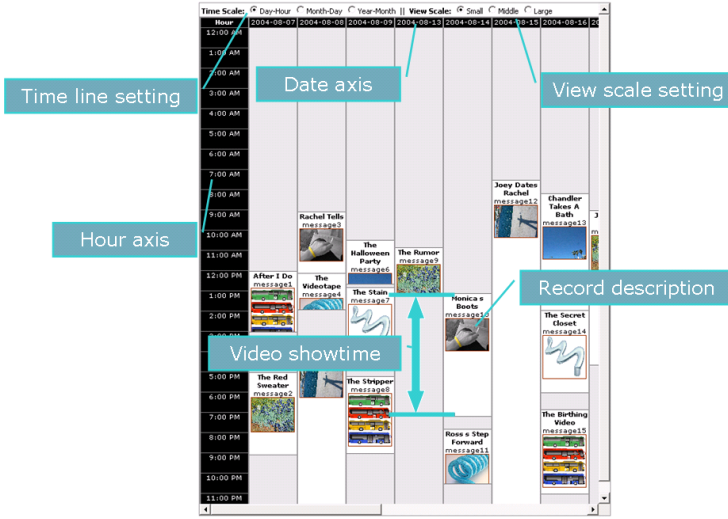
Time Scale: Day-Hour Month-Day Year-Month || View Scale: Small Middle Large

| Hour | 2004-08-07 | 2004-08-08 | 2004-08-09 | 2004-08-13 | 2004-08-14 | 2004-08-15 | 2004-08-16 |
|---|---|---|---|---|---|---|---|

12:00 AM
1:00 AM
2:00 AM
3:00 AM
4:00 AM
5:00 AM
6:00 AM
7:00 AM
8:00 AM
9:00 AM
10:00 AM
11:00 AM
12:00 PM
1:00 PM
2:00 PM
3:00 PM
4:00 PM
5:00 PM
6:00 PM
7:00 PM
8:00 PM
9:00 PM
10:00 PM
11:00 PM

Time line setting

Date axis

View scale setting

Hour axis

Record description

Video showtime

After I Do
message1

The Red Sweater
message2

Rachel Tells
message3

The Videotape
message4

The Halloween Party
message6

The Stain
message7

The Stripper
message8

The Rumor
message9

Monica s Boots
message10

Ross s Step Forward
message11

Joey Dates Rachel
message12

Chandler Takes A Bath
message13

The Secret Closet
message14

The Birthing Video
message15